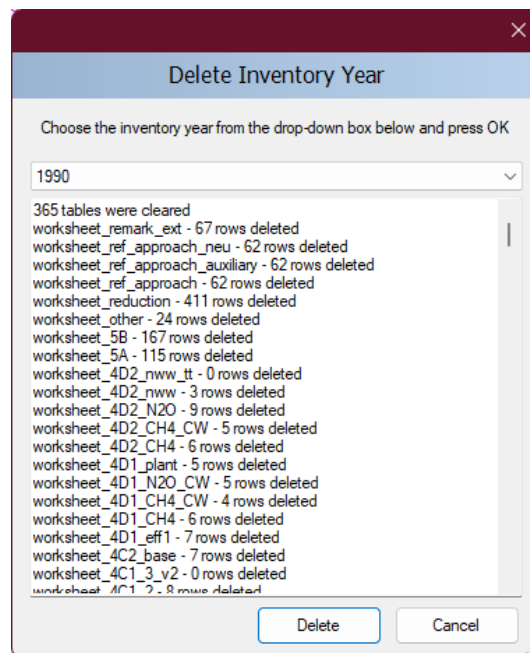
Delete Inventory Year

Choose the inventory year from the drop-down box below and press OK

1990

365 tables were cleared
worksheet_remark_ext - 67 rows deleted
worksheet_ref_approach_neu - 62 rows deleted
worksheet_ref_approach_auxiliary - 62 rows deleted
worksheet_ref_approach - 62 rows deleted
worksheet_reduction - 411 rows deleted
worksheet_other - 24 rows deleted
worksheet_5B - 167 rows deleted
worksheet_5A - 115 rows deleted
worksheet_4D2_nww_tt - 0 rows deleted
worksheet_4D2_nww - 3 rows deleted
worksheet_4D2_N2O - 9 rows deleted
worksheet_4D2_CH4_CW - 5 rows deleted
worksheet_4D2_CH4 - 6 rows deleted
worksheet_4D1_plant - 5 rows deleted
worksheet_4D1_N2O_CW - 5 rows deleted
worksheet_4D1_CH4_CW - 4 rows deleted
worksheet_4D1_CH4 - 6 rows deleted
worksheet_4D1_eff1 - 7 rows deleted
worksheet_4C2_base - 7 rows deleted
worksheet_4C1_3_v2 - 0 rows deleted
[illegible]

Delete
Cancel